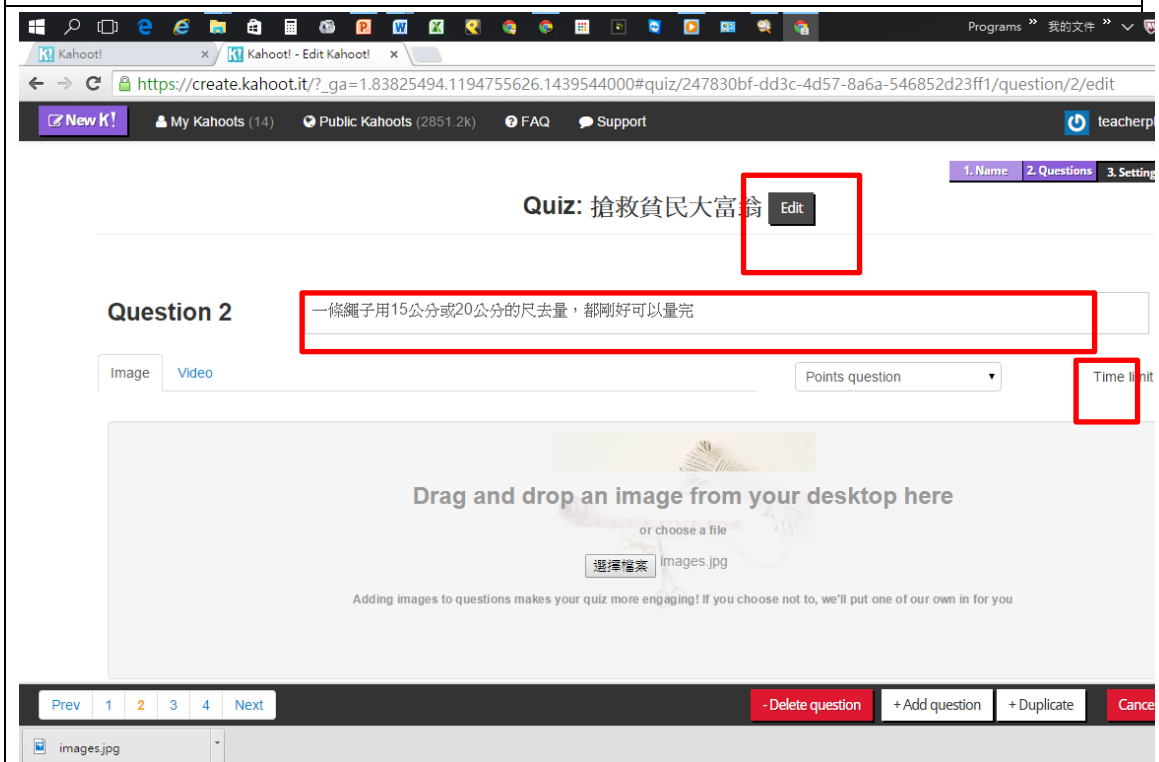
Programs » 我的文件 »

Kahoot! ×
Kahoot! - Edit Kahoot! ×

https://create.kahoot.it/?_ga=1.83825494.1194755626.1439544000#quiz/247830bf-dd3c-4d57-8a6a-546852d23ff1/question/2/edit

New K! My Kahoots (14) Public Kahoots (2851.2k) FAQ Support teacherpl

1. Name 2. Questions 3. Setting

Quiz: 搶救貧民大富翁 Edit

Question 2 一條繩子用15公分或20公分的尺去量，都剛好可以量完

Image Video

Points question

Time limit

Drag and drop an image from your desktop here

or choose a file

選擇檔案 images.jpg

Adding images to questions makes your quiz more engaging! If you choose not to, we'll put one of our own in for you

Prev 1 2 3 4 Next

- Delete question + Add question + Duplicate Cance

images.jpg